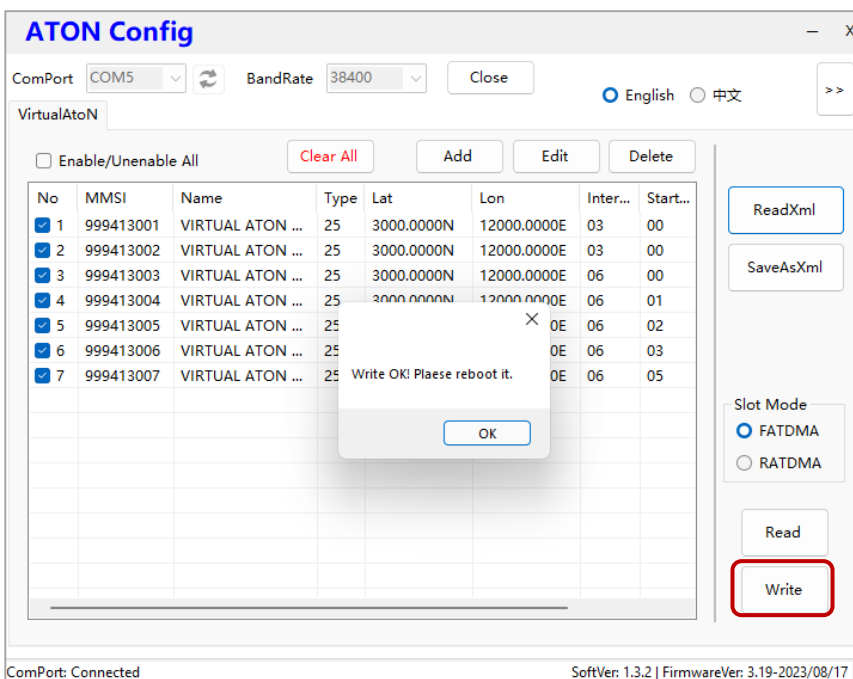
ATON Config

– X

ComPort COM5 BandRate 38400 Close

English 中文

>>

VirtualAtoN

Enable/Unenable All

Clear All Add Edit Delete

| No | MMSI | Name | Type | Lat | Lon | Inter... | Start... |
|---|---|---|---|---|---|---|---|
| 1 | 999413001 | VIRTUAL ATON ... | 25 | 3000.0000N | 12000.0000E | 03 | 00 |
| 2 | 999413002 | VIRTUAL ATON ... | 25 | 3000.0000N | 12000.0000E | 03 | 00 |
| 3 | 999413003 | VIRTUAL ATON ... | 25 | 3000.0000N | 12000.0000E | 06 | 00 |
| 4 | 999413004 | VIRTUAL ATON ... | 25 | 3000.0000N | 12000.0000E | 06 | 01 |
| 5 | 999413005 | VIRTUAL ATON ... | 25 | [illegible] | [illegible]0E | 06 | 02 |
| 6 | 999413006 | VIRTUAL ATON ... | 25 | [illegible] | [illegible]0E | 06 | 03 |
| 7 | 999413007 | VIRTUAL ATON ... | 25 | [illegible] | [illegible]0E | 06 | 05 |

Write OK! Plaese reboot it.

OK

ReadXml

SaveAsXml

Slot Mode

FATDMA

RATDMA

Read

Write

ComPort: Connected

SoftVer: 1.3.2 | FirmwareVer: 3.19-2023/08/17